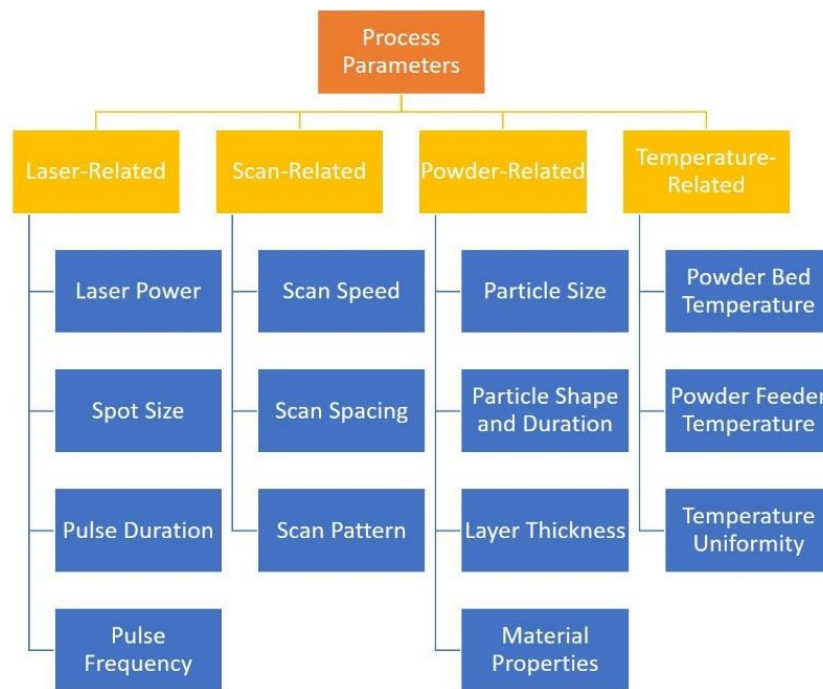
Process Parameters

Laser-Related

Laser Power

Spot Size

Pulse Duration

Pulse Frequency

Scan-Related

Scan Speed

Scan Spacing

Scan Pattern

Powder-Related

Particle Size

Particle Shape and Duration

Layer Thickness

Material Properties

Temperature-Related

Powder Bed Temperature

Powder Feeder Temperature

Temperature Uniformity